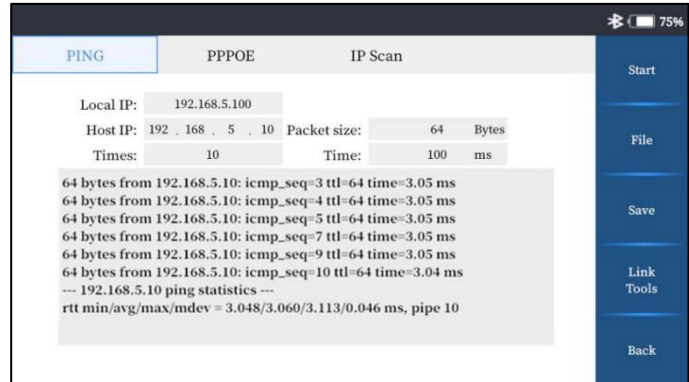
75%

PING PPPOE IP Scan

Start

Local IP: 192.168.5.100

Host IP: 192 . 168 . 5 . 10 Packet size: 64 Bytes

File

Times: 10 Time: 100 ms

64 bytes from 192.168.5.10: icmp_seq=3 ttl=64 time=3.05 ms
64 bytes from 192.168.5.10: icmp_seq=4 ttl=64 time=3.05 ms
64 bytes from 192.168.5.10: icmp_seq=5 ttl=64 time=3.05 ms
64 bytes from 192.168.5.10: icmp_seq=7 ttl=64 time=3.05 ms
64 bytes from 192.168.5.10: icmp_seq=9 ttl=64 time=3.05 ms
64 bytes from 192.168.5.10: icmp_seq=10 ttl=64 time=3.04 ms
--- 192.168.5.10 ping statistics ---
rtt min/avg/max/mdev = 3.048/3.060/3.113/0.046 ms, pipe 10

Save

Link Tools

Back